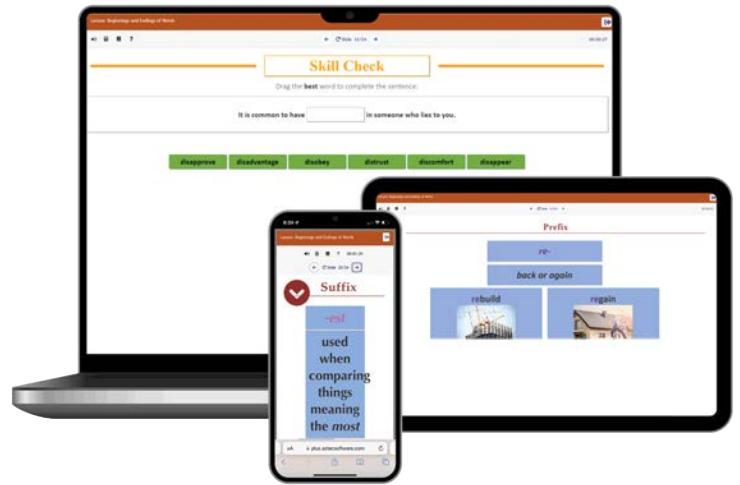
Lesson: Beginnings and Endings of Words

Slide 12/24

Skill Check

Drag the best word to complete the sentence.

It is common to have in someone who lies to you.

disapprove
disadvantage
disobey
distrust
discomfort
disappear

Lesson: Beginnings and Endings of Words

Prefix

re-

back or again

rebuild

regain

Lesson: Beginnings and Endings of Words

Slide 20/24

Suffix

-est

used when comparing things meaning the most

plus.aztecsoftware.com